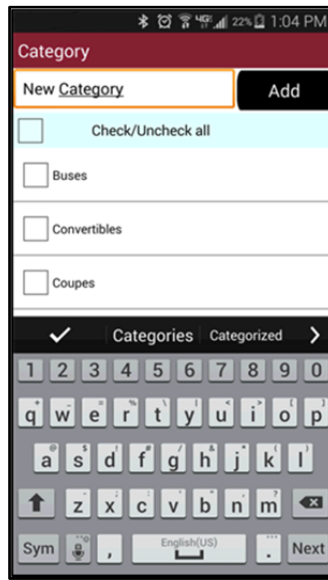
22% 1:04 PM

Category

New Category

Add

Check/Uncheck all

Buses

Convertibles

Coupes

Categories Categorized

1 2 3 4 5 6 7 8 9 0

q w e r t y u i o p

a s d f g h j k l

z x c v b n m

Sym , English(US) . Next